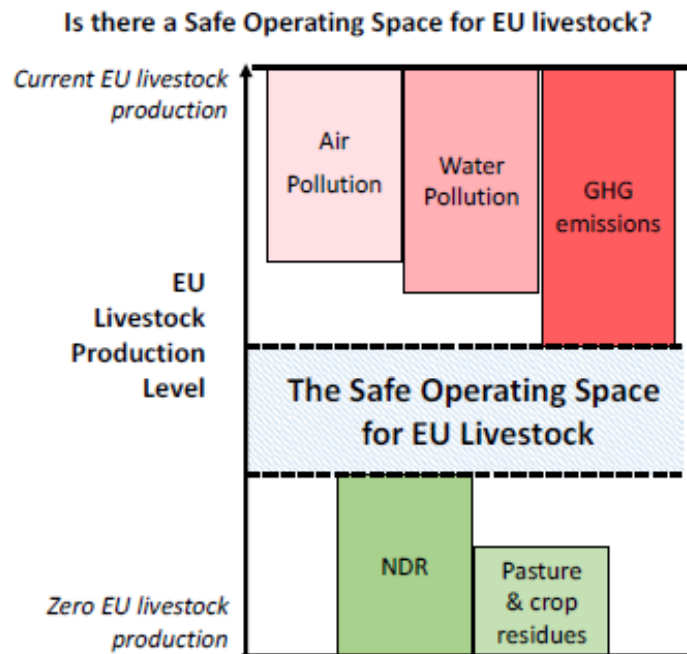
Is there a Safe Operating Space for EU livestock?

Current EU livestock production

Air Pollution

Water Pollution

GHG emissions

EU Livestock Production Level

The Safe Operating Space for EU Livestock

NDR

Pasture & crop residues

Zero EU livestock production